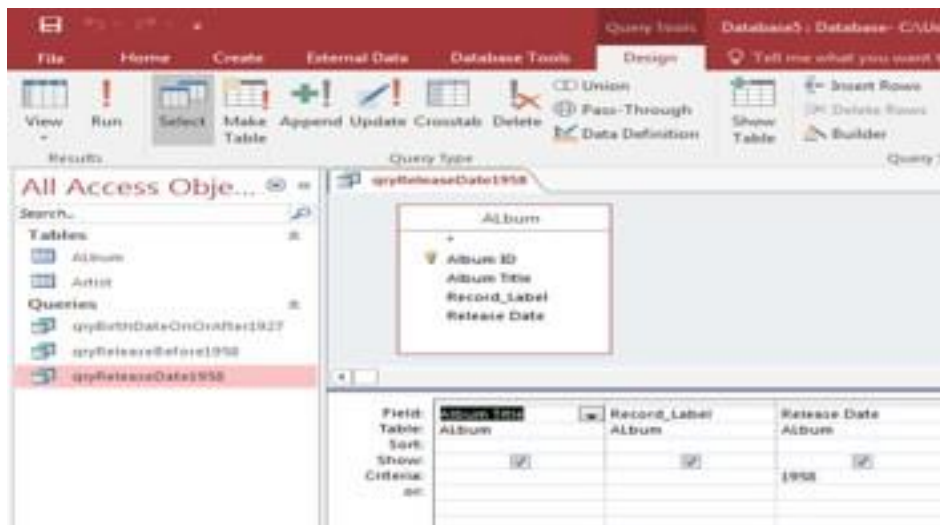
Query Tools Database5 : Database- C:\U

File Home Create External Data Database Tools Design Tell me what you want t

View Run Select Make Table Append Update Crosstab Delete Union Pass-Through Data Definition Show Table Insert Rows Delete Rows Builder

Results Query Type Query

All Access Obje...

Search...

Tables

ALbum

Artist

Queries

qryBirthDateOnOrAfter1927

qryReleaseBefore1958

qryReleaseDate1958

qryReleaseDate1958

ALbum

*

Album ID

Album Title

Record_Label

Release Date

| Field: | Album Title | Record_Label | Release Date |
|---|---|---|---|
| Table: | ALbum | ALbum | ALbum |
| Sort: | | | |
| Show: | ☑ | ☑ | ☑ |
| Criteria: | | | 1958 |
| or: | | | |